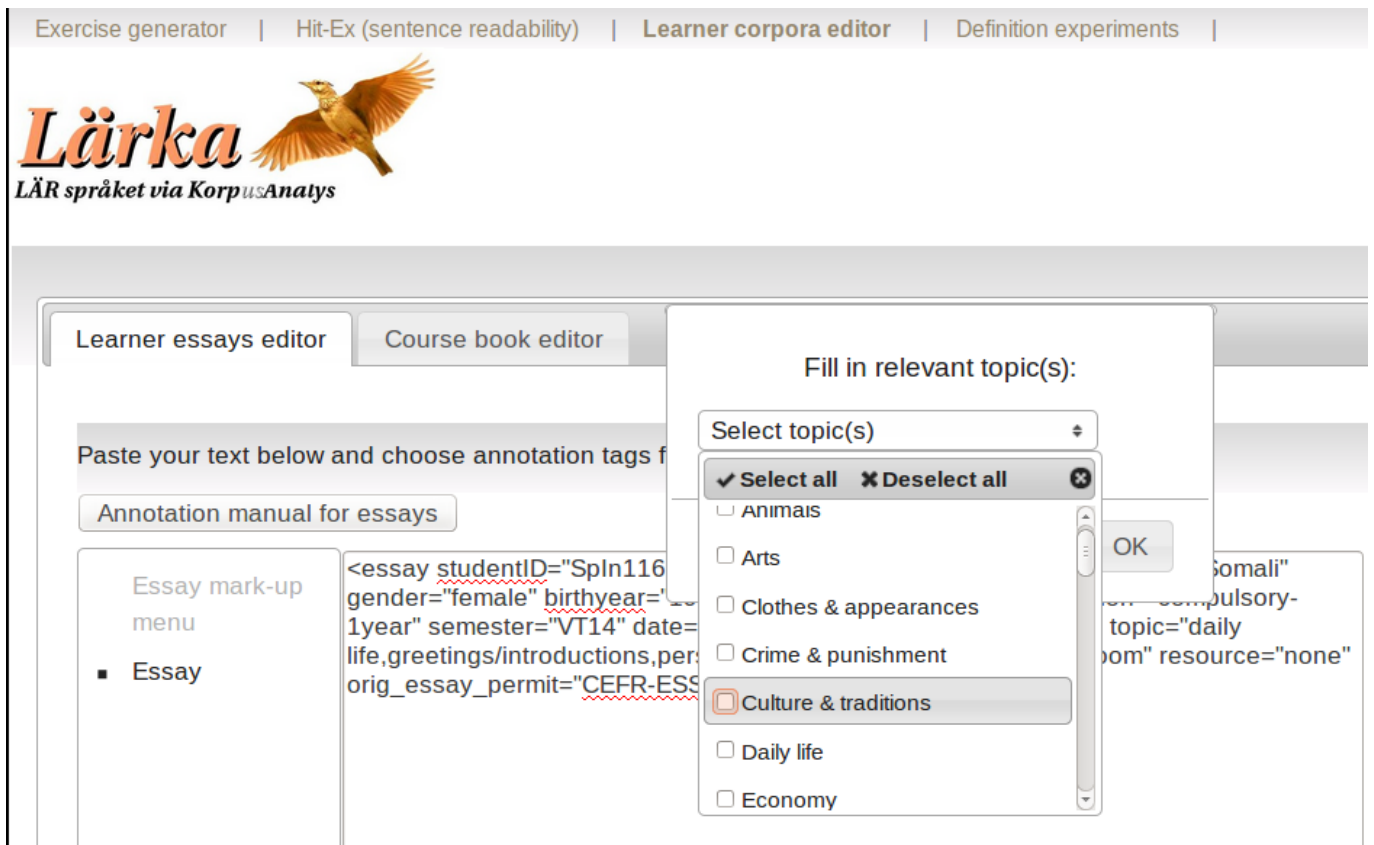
Exercise generator | Hit-Ex (sentence readability) | Learner corpora editor | Definition experiments |

Lärka
LÄR språket via KorpusAnalys

Learner essays editor
Course book editor

Paste your text below and choose annotation tags f

Annotation manual for essays

Essay mark-up menu
Essay

<essay studentID="SpIn116 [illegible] Somali" gender="female" birthyear="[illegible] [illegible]compulsory-1year" semester="VT14" date=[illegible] topic="daily life,greetings/introductions,pers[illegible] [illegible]oom" resource="none" orig_essay_permit="CEFR-ESS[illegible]

Fill in relevant topic(s):

Select topic(s)

Select all
Deselect all

Animals
Arts
Clothes & appearances
Crime & punishment
Culture & traditions
Daily life
Economy

OK